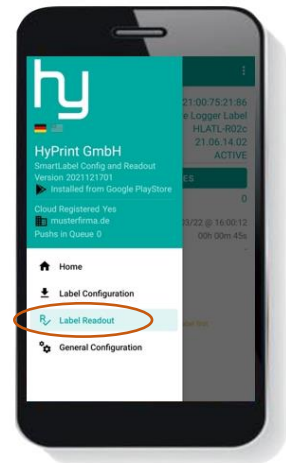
hy

HyPrint GmbH
SmartLabel Config and Readout
Version 2021121701
Installed from Google PlayStore

Cloud Registered Yes
musterfirma.de
Pushs in Queue 0

Home
Label Configuration
Label Readout
General Configuration

21:00:75:21:86
e Logger Label
HLATL-R02c
21.06.14.02
ACTIVE
ES
0
03/22 @ 16:00:12
00h 00m 45s